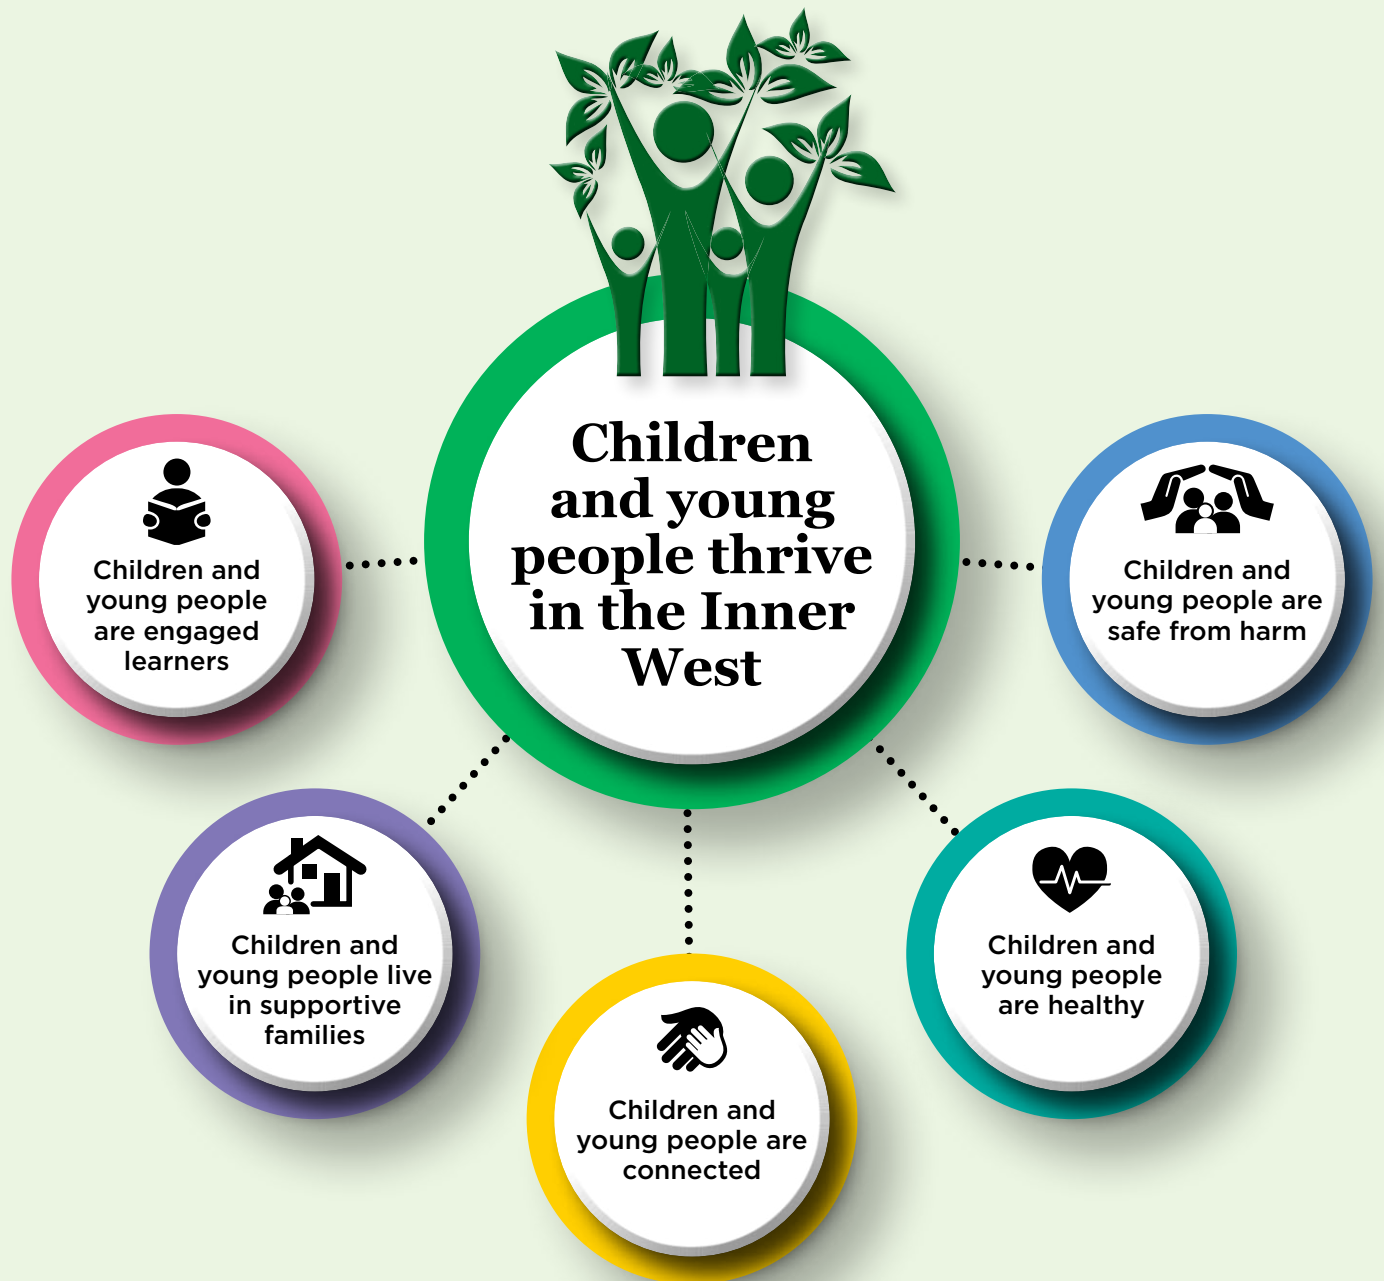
Children and young people thrive in the Inner West

Children and young people are engaged learners

Children and young people are safe from harm

Children and young people live in supportive families

Children and young people are connected

Children and young people are healthy